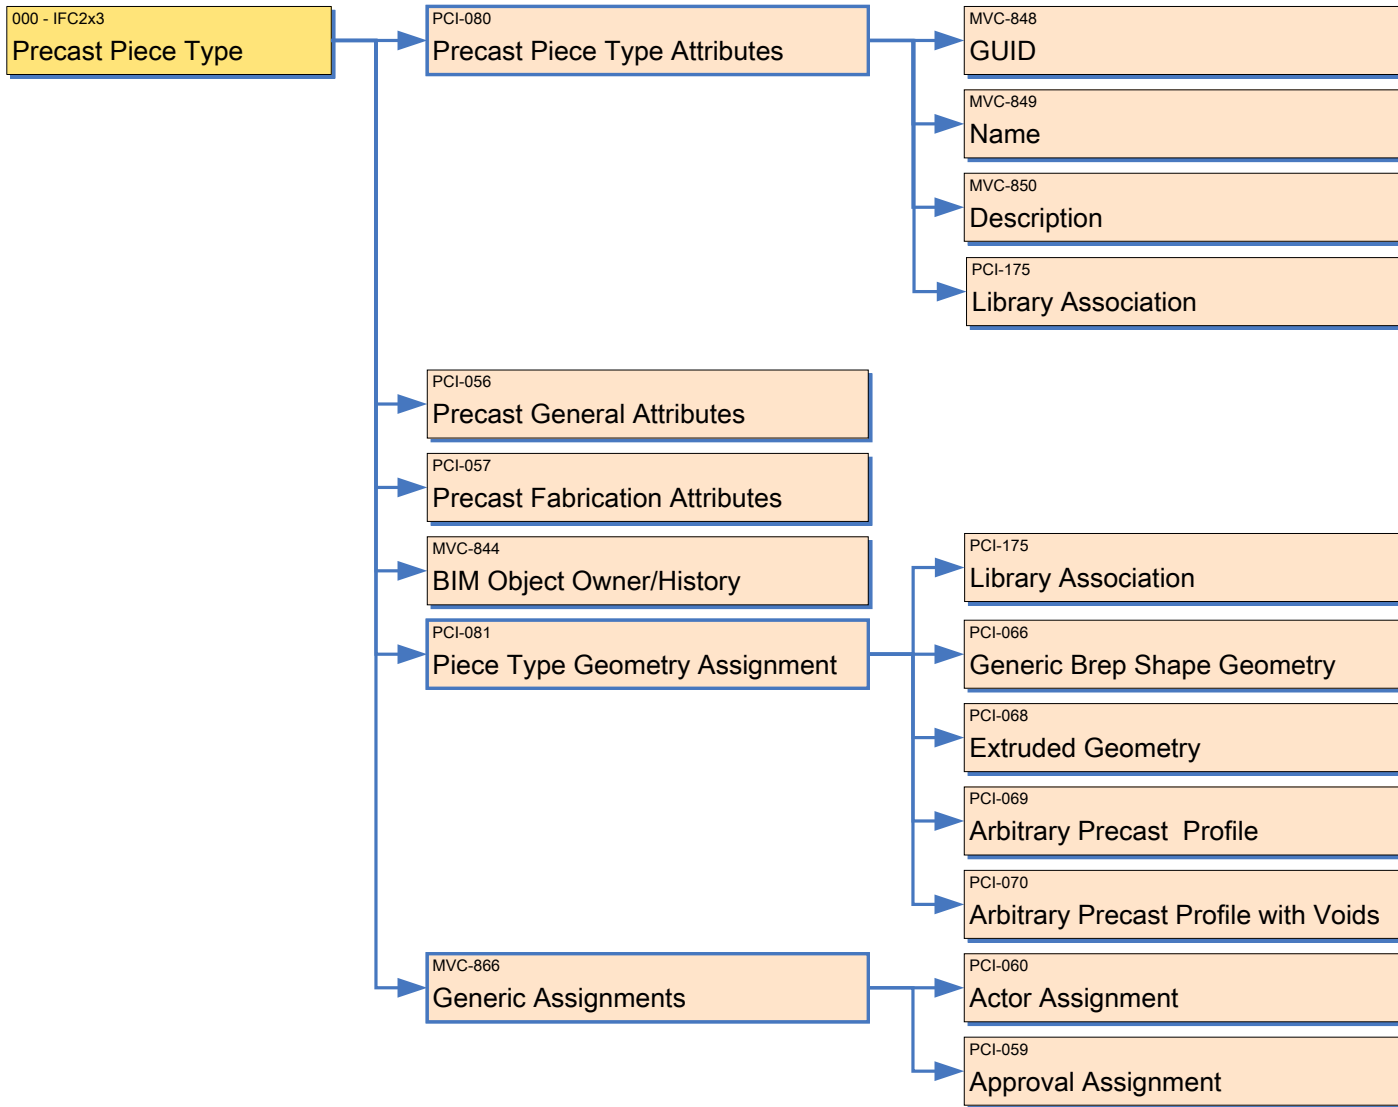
000 - IFC2x3
Precast Piece Type

PCI-080
Precast Piece Type Attributes

MVC-848
GUID

MVC-849
Name

MVC-850
Description

PCI-175
Library Association

PCI-056
Precast General Attributes

PCI-057
Precast Fabrication Attributes

MVC-844
BIM Object Owner/History

PCI-081
Piece Type Geometry Assignment

PCI-175
Library Association

PCI-066
Generic Brep Shape Geometry

PCI-068
Extruded Geometry

PCI-069
Arbitrary Precast Profile

PCI-070
Arbitrary Precast Profile with Voids

MVC-866
Generic Assignments

PCI-060
Actor Assignment

PCI-059
Approval Assignment